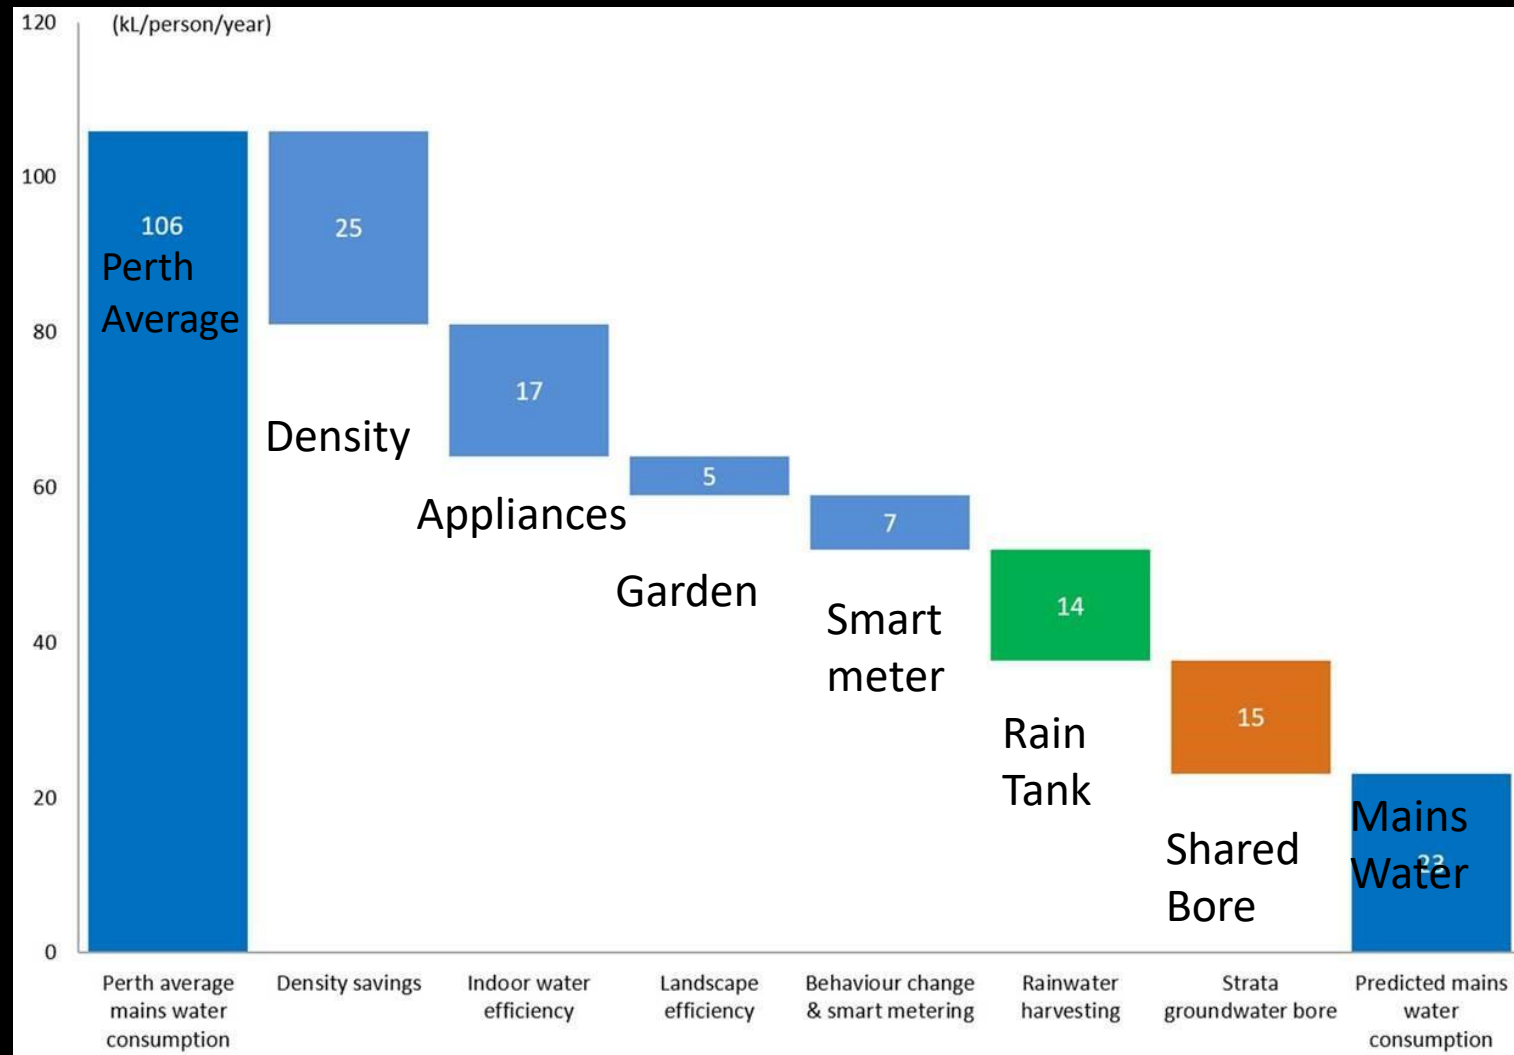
120 (kL/person/year)

100

80

60

40

20

0

106
Perth Average

25

Density

17

Appliances

5

Garden

7

Smart meter

14

Rain Tank

15

Shared Bore

Mains Water

Perth average mains water consumption

Density savings

Indoor water efficiency

Landscape efficiency

Behaviour change & smart metering

Rainwater harvesting

Strata groundwater bore

Predicted mains water consumption